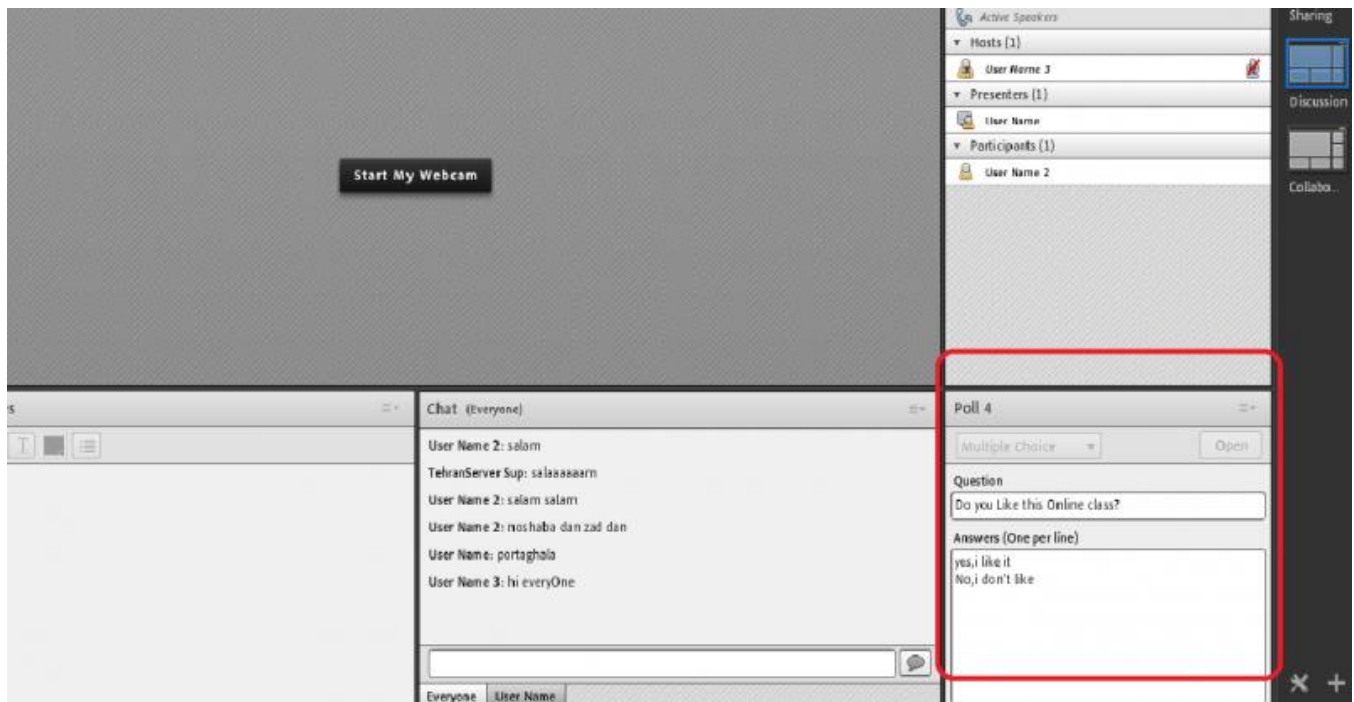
Start My Webcam

Active Speakers
Hosts (1)
User Name 3
Presenters (1)
User Name
Participants (1)
User Name 2

Sharing
Discussion
Collabo..

s

Chat (Everyone)
User Name 2: salam
TehranServer Sup: salaaaaaam
User Name 2: salam salam
User Name 2: moshaba dan zad dan
User Name: portaghala
User Name 3: hi everyOne

Everyone
User Name

Poll 4
Multiple Choice
Open
Question
Do you Like this Online class?
Answers (One per line)
yes,i like it
No,i don't like